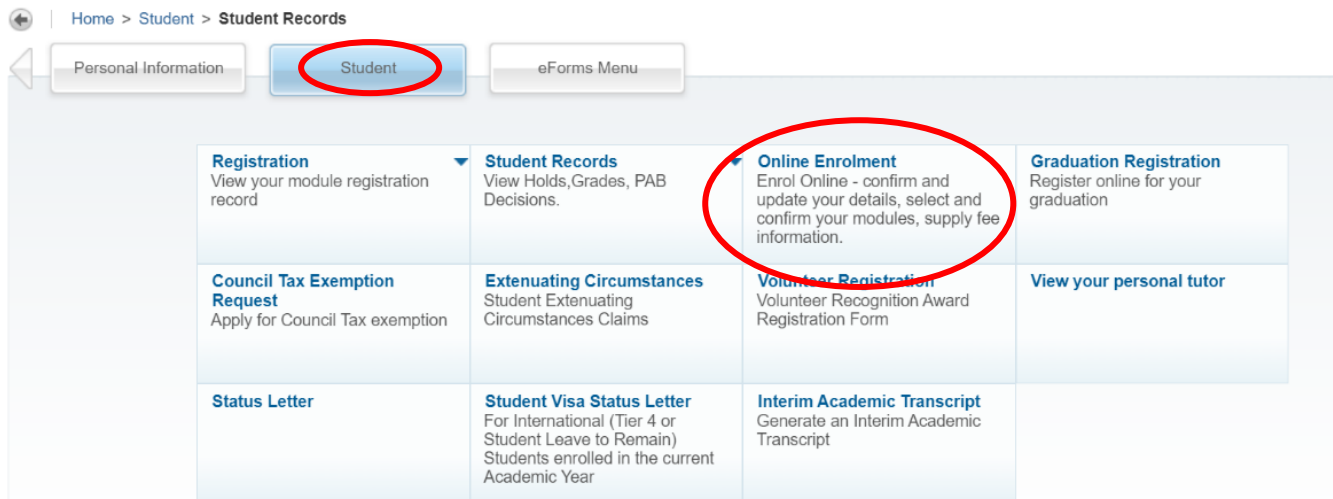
Home > Student > Student Records

Personal Information

Student

eForms Menu

| | | | |
|---|---|---|---|
| **Registration** View your module registration record | **Student Records** View Holds,Grades, PAB Decisions. | **Online Enrolment** Enrol Online - confirm and update your details, select and confirm your modules, supply fee information. | **Graduation Registration** Register online for your graduation |
| **Council Tax Exemption Request** Apply for Council Tax exemption | **Extenuating Circumstances** Student Extenuating Circumstances Claims | **Volunteer Registration** Volunteer Recognition Award Registration Form | **View your personal tutor** |
| **Status Letter** | **Student Visa Status Letter** For International (Tier 4 or Student Leave to Remain) Students enrolled in the current Academic Year | **Interim Academic Transcript** Generate an Interim Academic Transcript | |